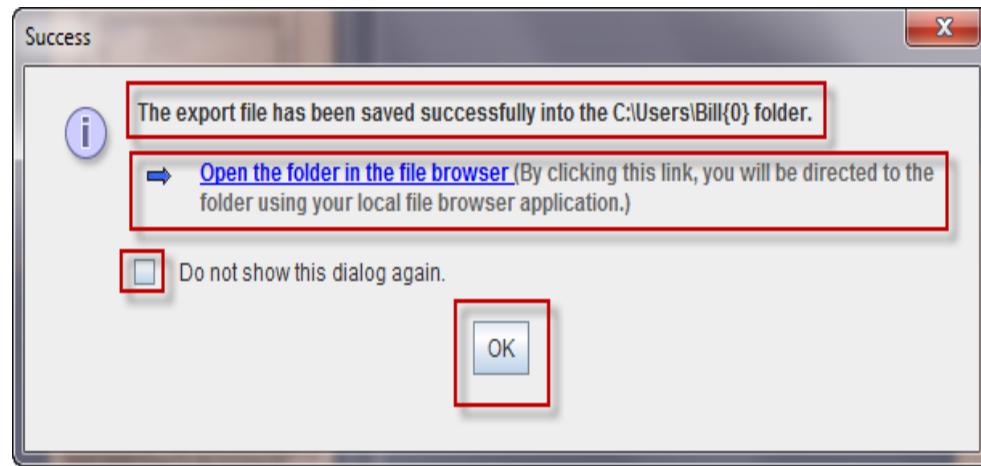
Success

X

i

The export file has been saved successfully into the C:\Users\Bill{0} folder.

Open the folder in the file browser (By clicking this link, you will be directed to the folder using your local file browser application.)

Do not show this dialog again.

OK